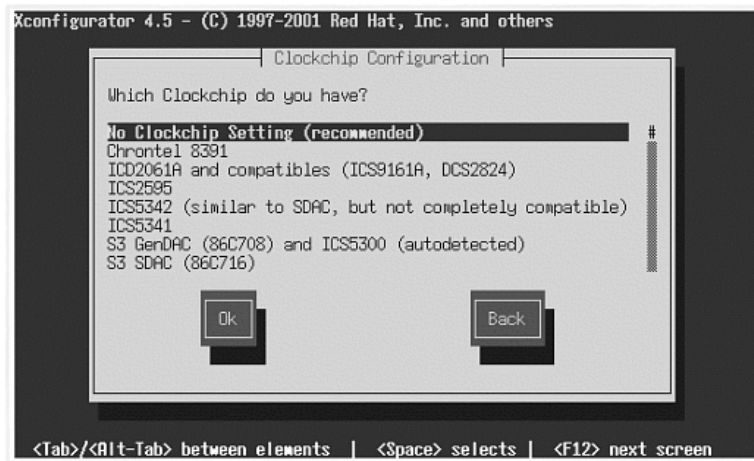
Xconfigurator 4.5 – (C) 1997-2001 Red Hat, Inc. and others

Clockchip Configuration

Which Clockchip do you have?

No Clockchip Setting (recommended)
Chrontel 8391
ICD2061A and compatibles (ICS9161A, DCS2824)
ICS2595
ICS5342 (similar to SDAC, but not completely compatible)
ICS5341
S3 GenDAC (86C708) and ICS5300 (autodetected)
S3 SDAC (86C716)

#

Ok

Back

<Tab>/<Alt-Tab> between elements | <Space> selects | <F12> next screen